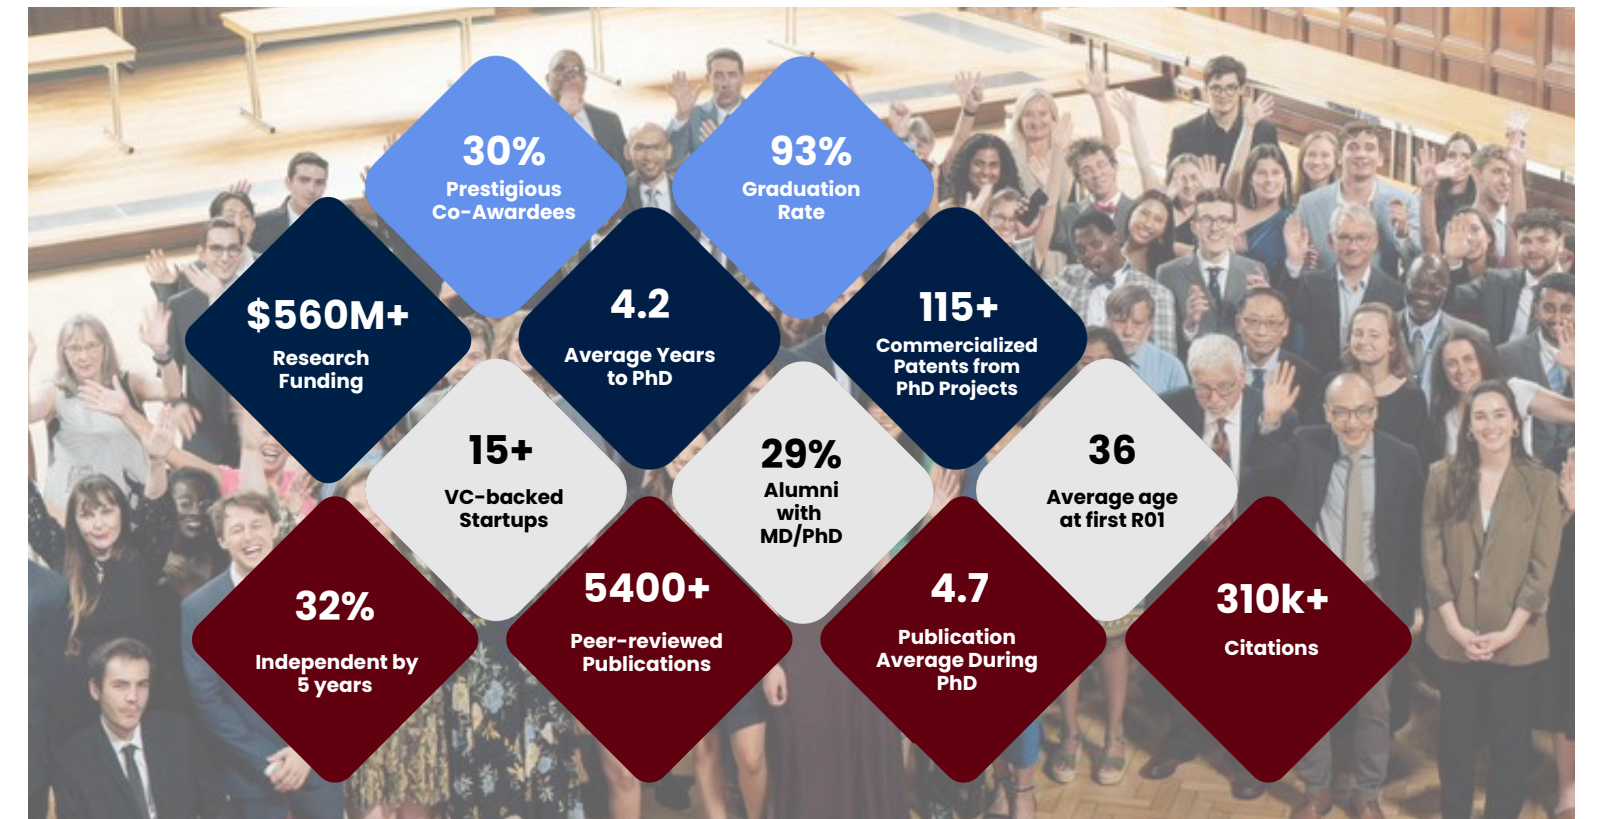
30%
Prestigious Co-Awardees

93%
Graduation Rate

$560M+
Research Funding

4.2
Average Years to PhD

115+
Commercialized Patents from PhD Projects

15+
VC-backed Startups

29%
Alumni with MD/PhD

36
Average age at first R01

32%
Independent by 5 years

5400+
Peer-reviewed Publications

4.7
Publication Average During PhD

310k+
Citations